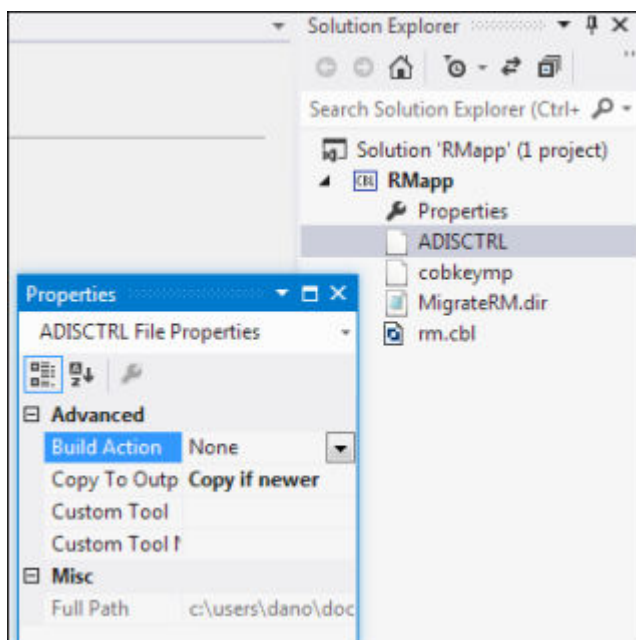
Solution Explorer

Search Solution Explorer (Ctrl+

Solution 'RMapp' (1 project)

RMapp

Properties

ADISCTRL

cobkeymp

MigrateRM.dir

rm.cbl

Properties

ADISCTRL File Properties

Advanced

| | |
|---|---|
| Build Action | None |
| Copy To Outp | Copy if newer |
| Custom Tool | |
| Custom Tool N | |

Misc

| | |
|---|---|
| Full Path | c:\users\dano\doc |